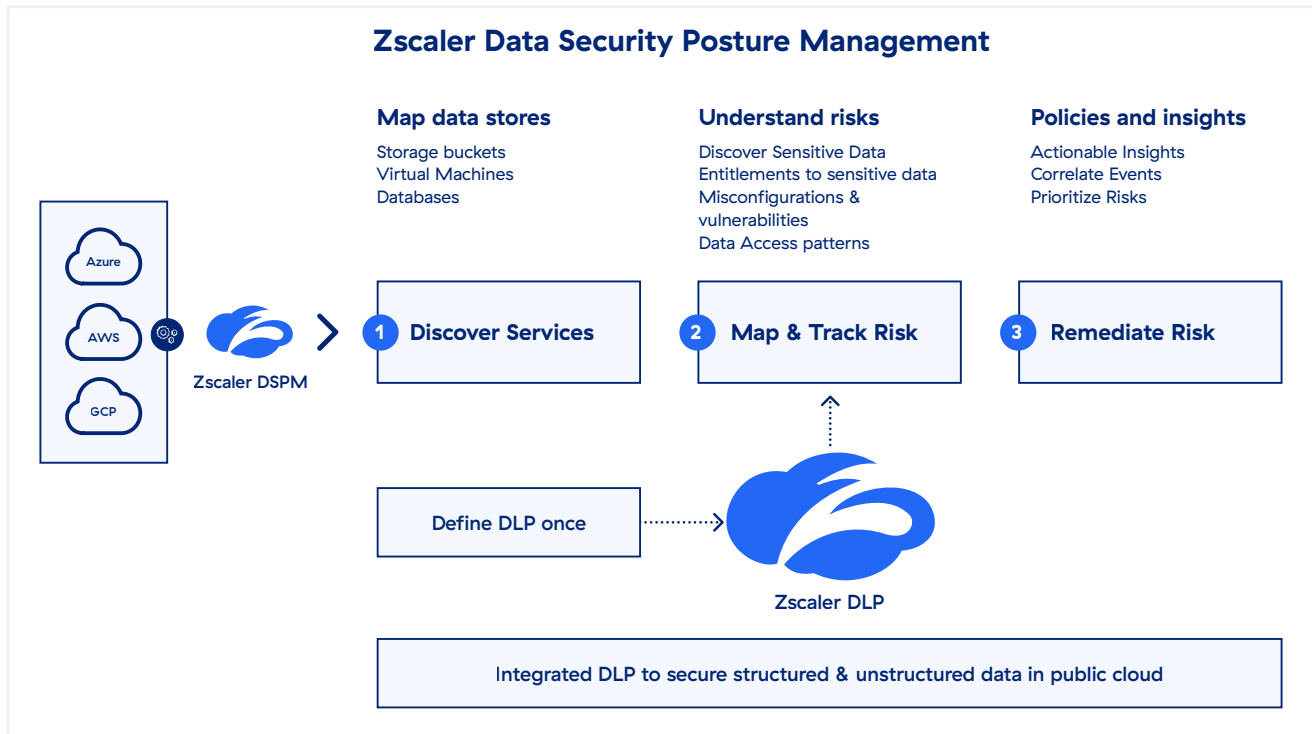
Zscaler Data Security Posture Management

Map data stores
Storage buckets
Virtual Machines
Databases

Understand risks
Discover Sensitive Data
Entitlements to sensitive data
Misconfigurations & vulnerabilities
Data Access patterns

Policies and insights
Actionable Insights
Correlate Events
Prioritize Risks

Azure
AWS
GCP

Zscaler DSPM

1 Discover Services

2 Map & Track Risk

3 Remediate Risk

Define DLP once

Zscaler DLP

Integrated DLP to secure structured & unstructured data in public cloud